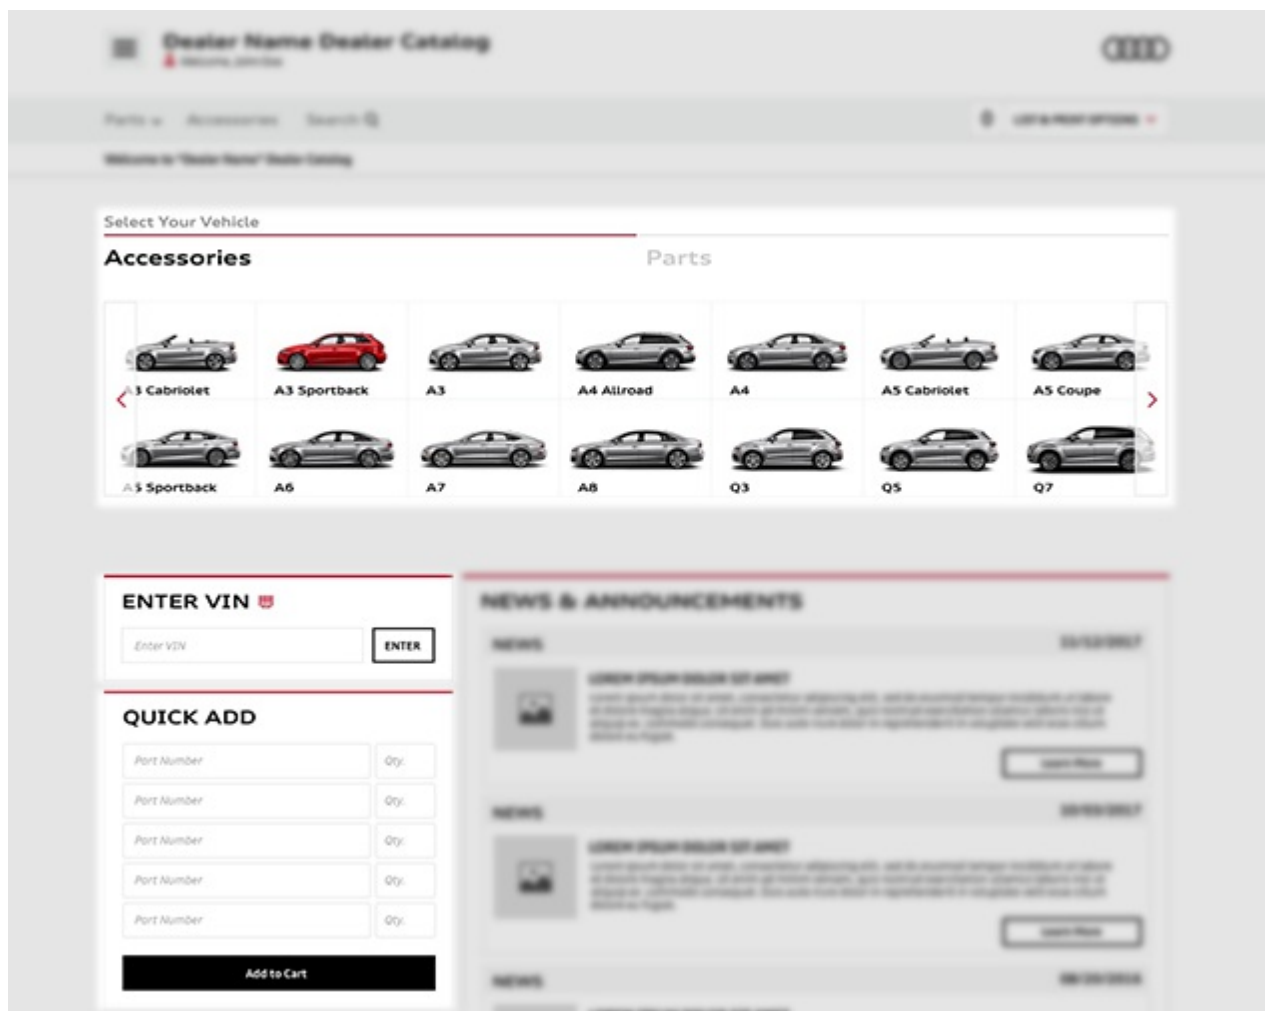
Dealer Name Dealer Catalog
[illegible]

Parts Accessories Search

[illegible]

Select Your Vehicle

Accessories

Parts

A3 Cabriolet
A3 Sportback
A3
A4 Allroad
A4
A5 Cabriolet
A5 Coupe
A5 Sportback
A6
A7
A8
Q3
Q5
Q7

ENTER VIN

Enter VIN
ENTER

QUICK ADD

Part Number
Qty.
Part Number
Qty.
Part Number
Qty.
Part Number
Qty.
Part Number
Qty.

Add to Cart

NEWS & ANNOUNCEMENTS

NEWS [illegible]
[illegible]

NEWS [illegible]
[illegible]

NEWS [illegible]